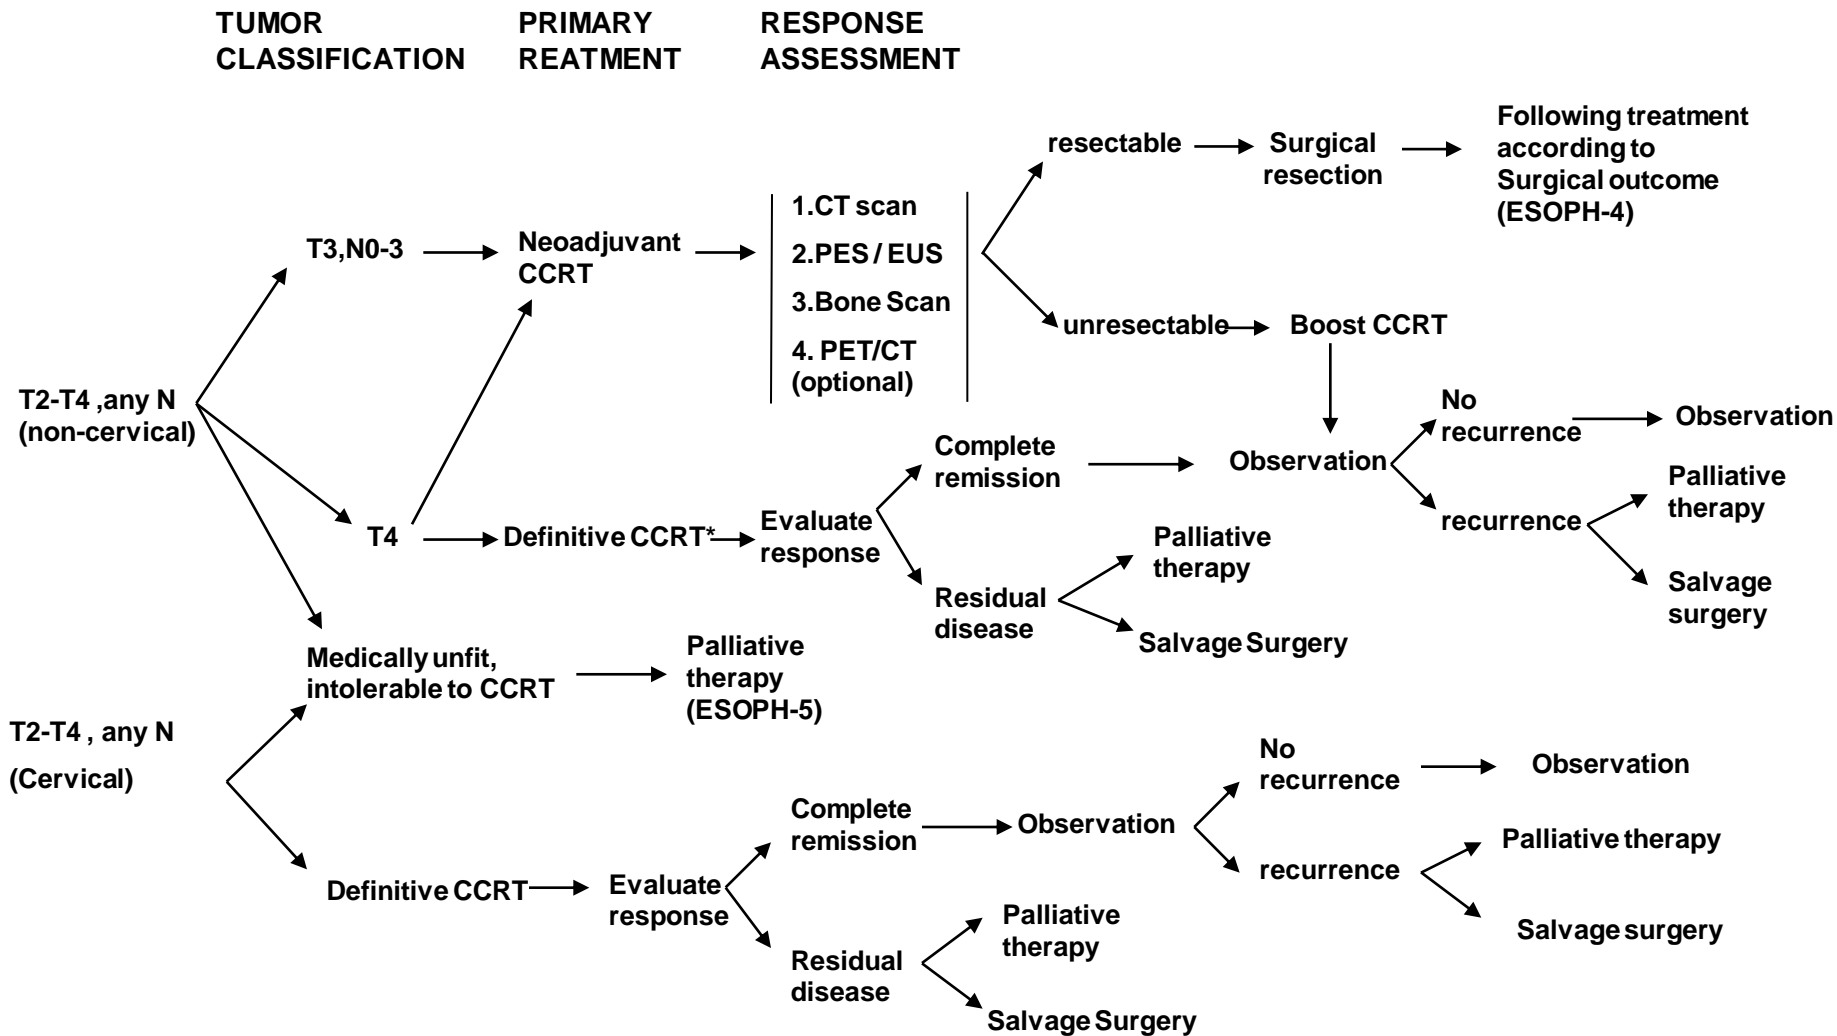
TUMOR CLASSIFICATION

PRIMARY REATMENT

RESPONSE ASSESSMENT

resectable

Surgical resection

Following treatment according to Surgical outcome (ESOPH-4)

T3,N0-3

Neoadjuvant CCRT

1.CT scan
2.PES / EUS
3.Bone Scan
4. PET/CT (optional)

unresectable

Boost CCRT

T2-T4 ,any N (non-cervical)

No recurrence

Observation

Complete remission

Observation

Palliative therapy

T4

Definitive CCRT*

Evaluate response

recurrence

Palliative therapy

Salvage surgery

Residual disease

Salvage Surgery

Medically unfit, intolerable to CCRT

Palliative therapy (ESOPH-5)

T2-T4 , any N

(Cervical)

No recurrence

Observation

Complete remission

Observation

Palliative therapy

Definitive CCRT

Evaluate response

recurrence

Salvage surgery

Palliative therapy

Residual disease

Salvage Surgery